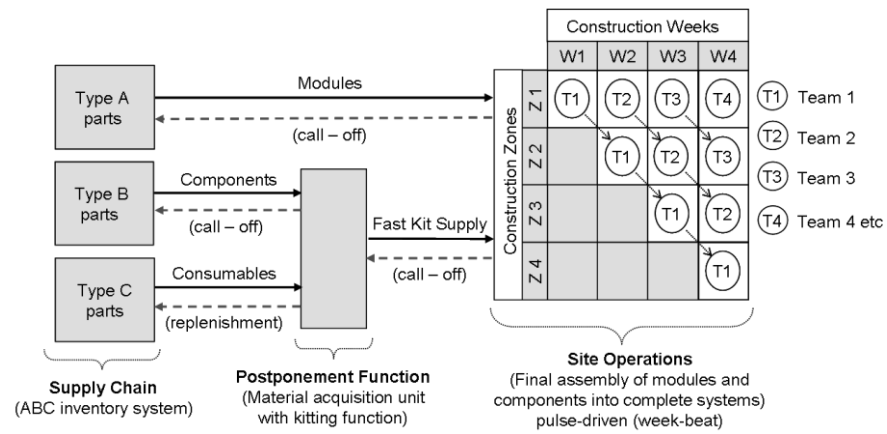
Type A parts

Modules

(call – off)

Type B parts

Components

(call – off)

Type C parts

Consumables

(replenishment)

Fast Kit Supply

(call – off)

| | | W1 | W2 | W3 | W4 |
|---|---|---|---|---|---|
| Construction Zones | Z 1 | T1 | T2 | T3 | T4 |
| | Z 2 | | T1 | T2 | T3 |
| | Z 3 | | | T1 | T2 |
| | Z 4 | | | | T1 |

Construction Weeks

T1 Team 1
T2 Team 2
T3 Team 3
T4 Team 4 etc

Supply Chain
(ABC inventory system)

Postponement Function
(Material acquisition unit with kitting function)

Site Operations
(Final assembly of modules and components into complete systems) pulse-driven (week-beat)